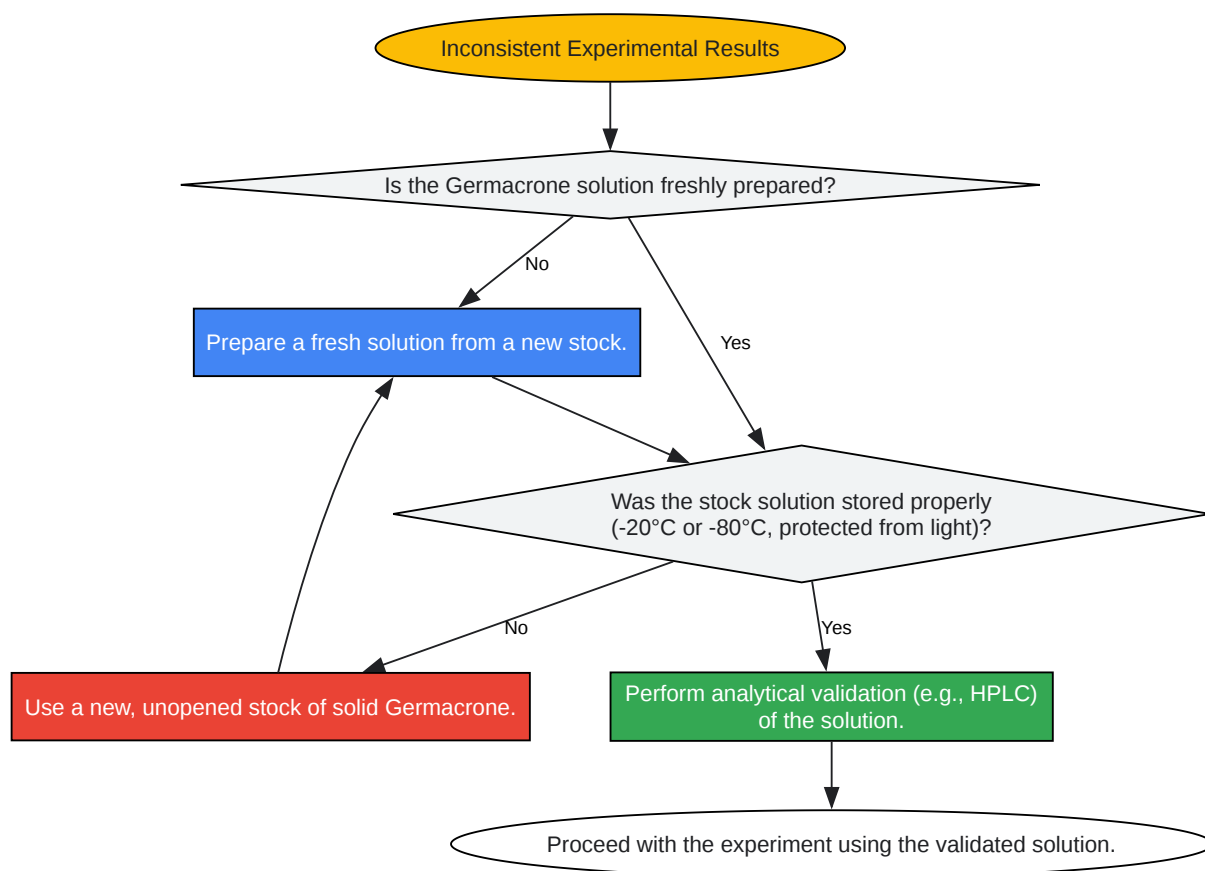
Inconsistent Experimental Results

Is the Germacrone solution freshly prepared?

No

Prepare a fresh solution from a new stock.

Yes

Was the stock solution stored properly (-20°C or -80°C, protected from light)?

No

Yes

Use a new, unopened stock of solid Germacrone.

Perform analytical validation (e.g., HPLC) of the solution.

Proceed with the experiment using the validated solution.